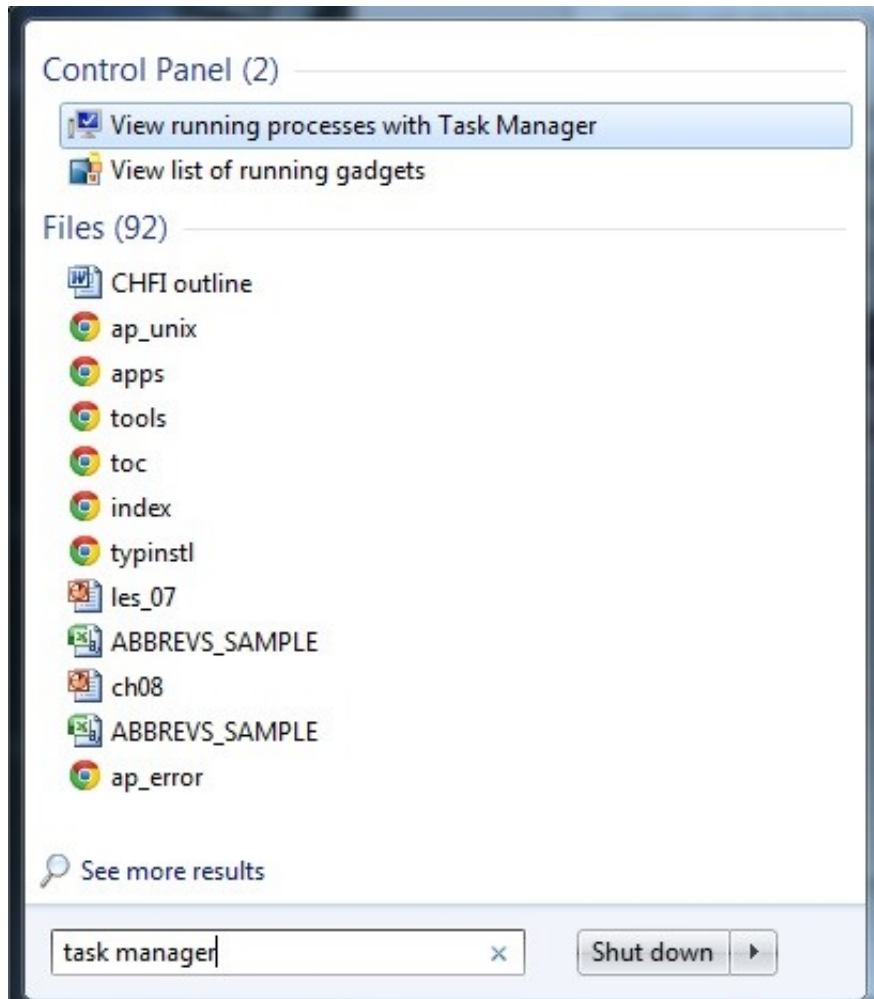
Control Panel (2)

View running processes with Task Manager

View list of running gadgets

Files (92)

CHFI outline

ap_unix

apps

tools

toc

index

typinstl

les_07

ABBREVS_SAMPLE

ch08

ABBREVS_SAMPLE

ap_error

See more results

task manager

×

Shut down